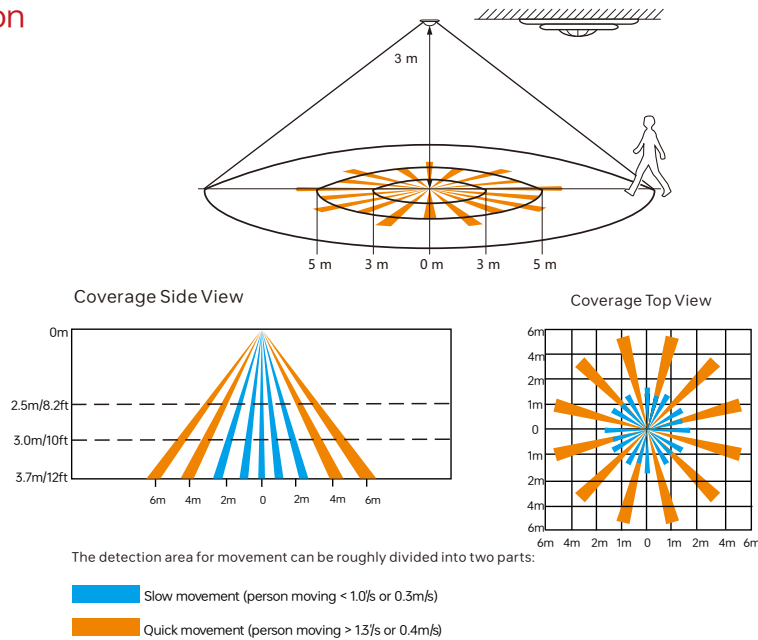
on

3 m

5 m 3 m 0 m 3 m 5 m

Coverage Side View

0m

2.5m/8.2ft

3.0m/10ft

3.7m/12ft

6m 4m 2m 0 2m 4m 6m

Coverage Top View

6m
4m
2m
1m
0
1m
2m
4m
6m

6m 4m 2m 1m 0 1m 2m 4m 6m

The detection area for movement can be roughly divided into two parts:

Slow movement (person moving < 1.0'/s or 0.3m/s)

Quick movement (person moving > 1.3'/s or 0.4m/s)